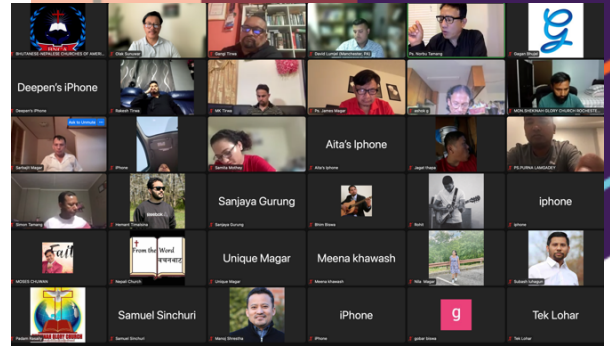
BHUTANESE NEPALESE CHURCHES OF AMERI...
Chet Sunuwar
Ganga Tiwari
David Lama (Manchester, PA)
Ps. Norbu Tamang
G
Gagan Bhujel
Deepen's iPhone
Deepen's iPhone
Rakesh Tiwari
MK Tiwari
Ps. James Magar
ashok g
MON SHEKINAH GLORY CHURCH ROCHESTE...
Ask to Unmute
Santosh Magar
iPhone
Samita Monger
Aita's Iphone
Aita's Iphone
Jagat thapa
PS.PURNA LAMDADEY
Simon Tamang
Hemant Timalsina
Sanjaya Gurung
Sanjaya Gurung
Bhim Biswa
Sushil
iphone
iphone
Faith
MOSES CHUWAN
From the Word
Nepali Church
Unique Magar
Unique Magar
Meena khawash
Meena khawash
Nita Magar
Subash Luhagun
Padam Rasaily
Samuel Sinchuri
Samuel Sinchuri
Manoj Shrestha
iPhone
iPhone
g
gaibat biswa
Tek Lohar
Tek Lohar